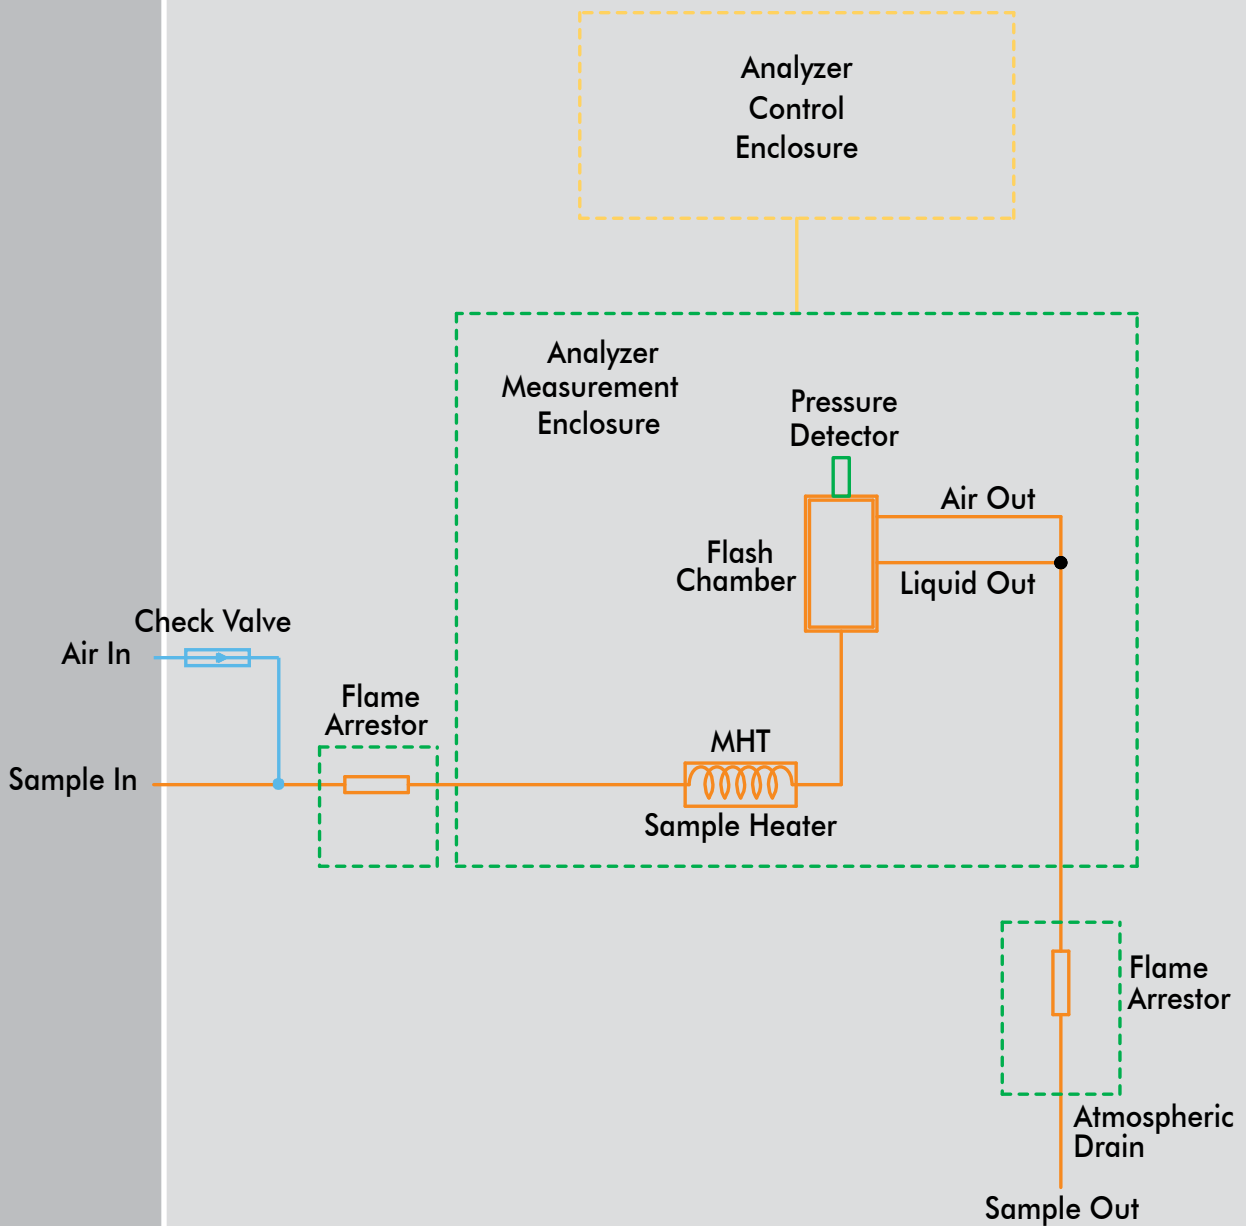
Analyzer Control Enclosure

Analyzer Measurement Enclosure

Pressure Detector

Air Out

Flash Chamber

Liquid Out

Check Valve

Air In

Flame Arrestor

MHT

Sample In

Sample Heater

Flame Arrestor

Atmospheric Drain

Sample Out